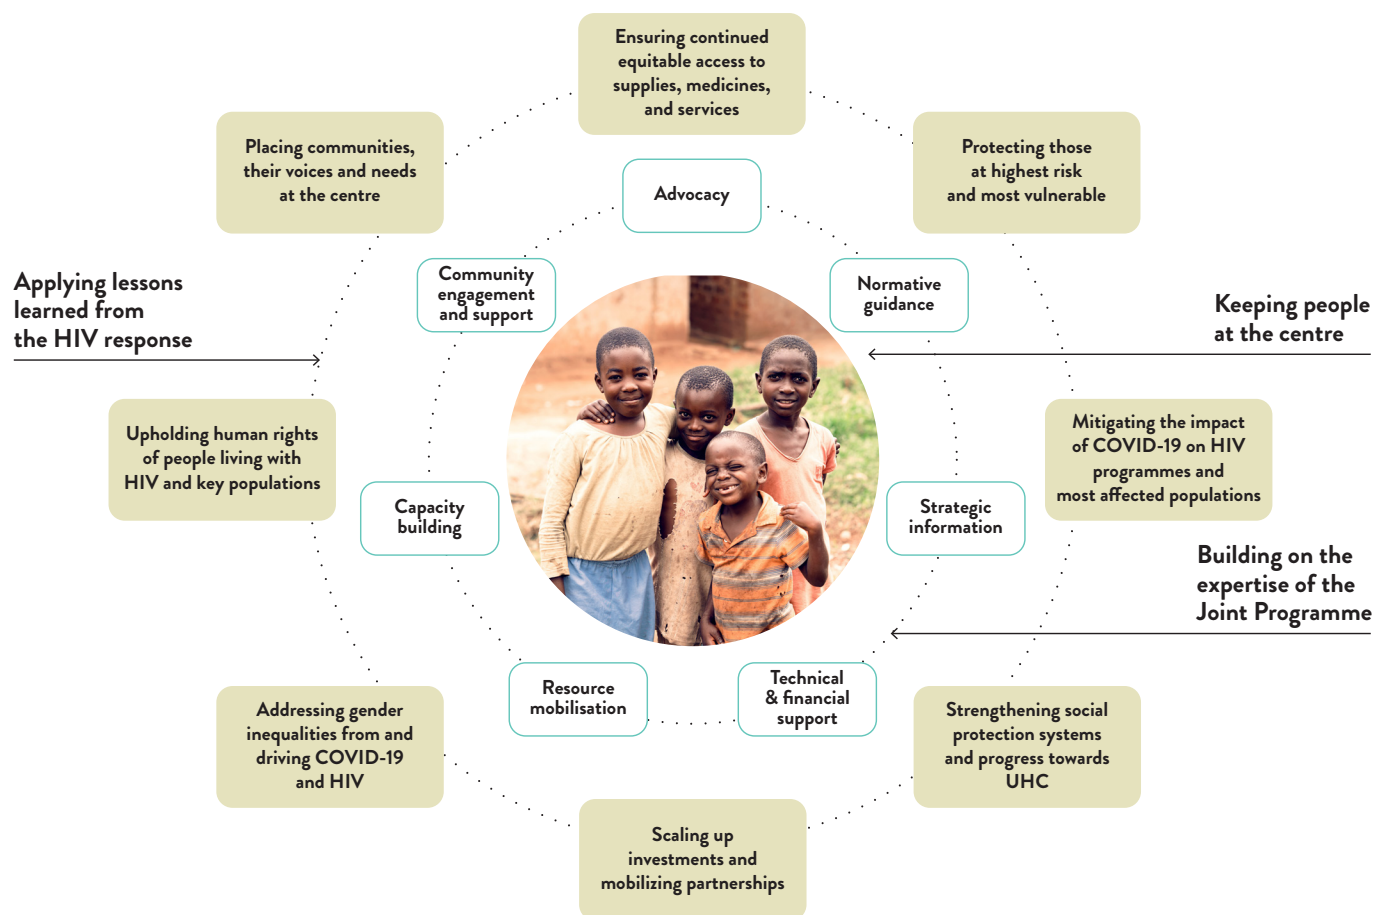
Ensuring continued equitable access to supplies, medicines, and services

Placing communities, their voices and needs at the centre

Protecting those at highest risk and most vulnerable

Advocacy

Community engagement and support

Normative guidance

Applying lessons learned from the HIV response

Keeping people at the centre

Upholding human rights of people living with HIV and key populations

Mitigating the impact of COVID-19 on HIV programmes and most affected populations

Capacity building

Strategic information

Building on the expertise of the Joint Programme

Resource mobilisation

Technical & financial support

Addressing gender inequalities from and driving COVID-19 and HIV

Strengthening social protection systems and progress towards UHC

Scaling up investments and mobilizing partnerships